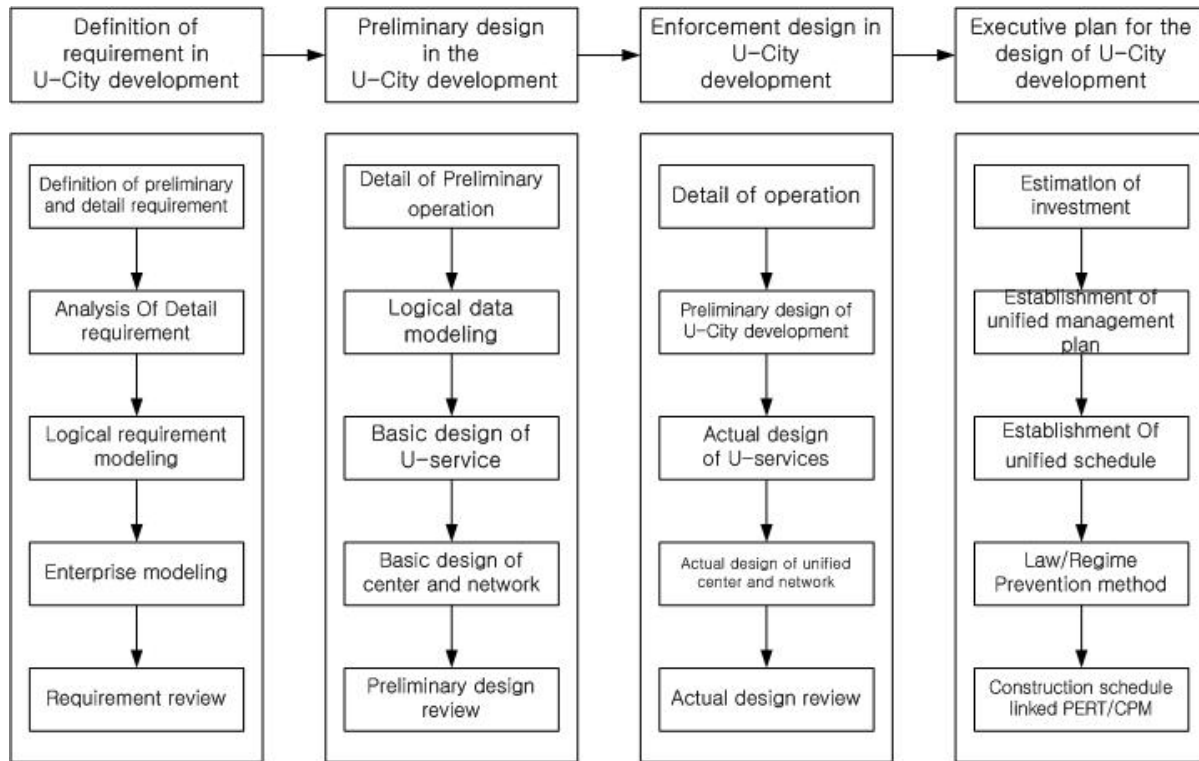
Definition of requirement in U-City development

Preliminary design in the U-City development

Enforcement design in U-City development

Executive plan for the design of U-City development

Definition of preliminary and detail requirement

Analysis Of Detail requirement

Logical requirement modeling

Enterprise modeling

Requirement review

Detail of Preliminary operation

Logical data modeling

Basic design of U-service

Basic design of center and network

Preliminary design review

Detail of operation

Preliminary design of U-City development

Actual design of U-services

Actual design of unified center and network

Actual design review

Estimation of investment

Establishment of unified management plan

Establishment Of unified schedule

Law/Regime Prevention method

Construction schedule linked PERT/CPM